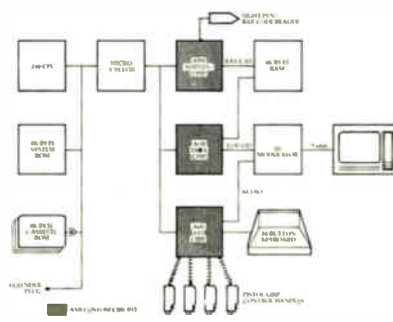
LIGHT PEN/ BAR CODE READER

Z80 CPU

MICRO CYCLER

16K BYTE SYSTEM ROM

16K BYTE CARTRIDGE ROM

EXPANSION PLUG

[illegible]

16K BYTE RAM

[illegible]

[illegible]

RF MODULATOR

AUDIO

BUILT-IN KEYBOARD

PISTOL GRIP CONTROL HANDLES

CUSTOM CHIP